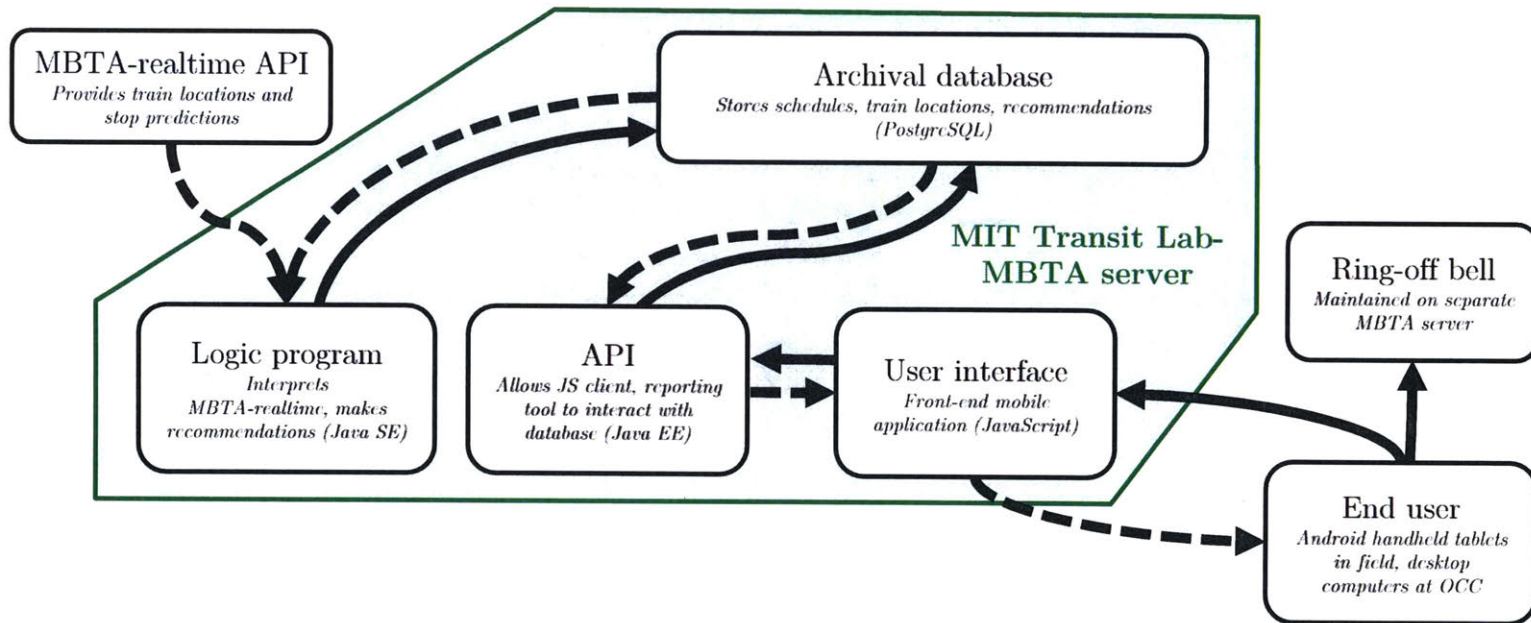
MBTA-realtime API
Provides train locations and stop predictions

Archival database
Stores schedules, train locations, recommendations (PostgreSQL)

MIT Transit Lab-MBTA server

Ring-off bell
Maintained on separate MBTA server

Logic program
Interprets MBTA-realtime, makes recommendations (Java SE)

API
Allows JS client, reporting tool to interact with database (Java EE)

User interface
Front-end mobile application (JavaScript)

End user
Android handheld tablets in field, desktop computers at OCC